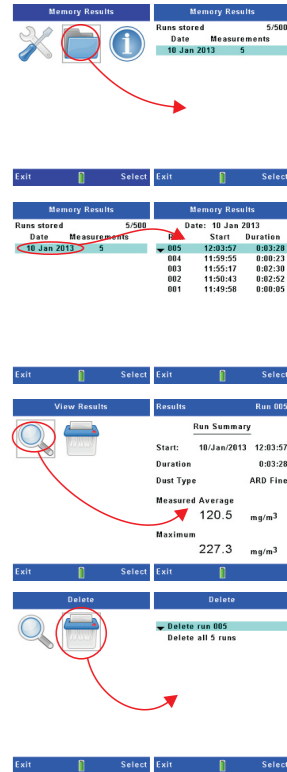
Memory Results

Exit Select

Memory Results

Runs stored 5/500
Date Measurements
10 Jan 2013 5

Exit Select

Memory Results

Runs stored 5/500
Date Measurements
10 Jan 2013 5

Exit Select

Memory Results

Date: 10 Jan 2013

| Run | Start | Duration |
|---|---|---|
| 005 | 12:03:57 | 0:03:28 |
| 004 | 11:59:55 | 0:00:23 |
| 003 | 11:55:17 | 0:02:30 |
| 002 | 11:50:43 | 0:02:52 |
| 001 | 11:49:58 | 0:00:05 |

Exit Select

View Results

Exit Select

Results Run 005

Run Summary

Start: 10/Jan/2013 12:03:57

Duration 0:03:28

Dust Type ARD Fine

Measured Average

120.5 mg/m$^3$

Maximum

227.3 mg/m$^3$

Exit Select

Delete

Exit Select

Delete

Delete run 005
Delete all 5 runs

Exit Select